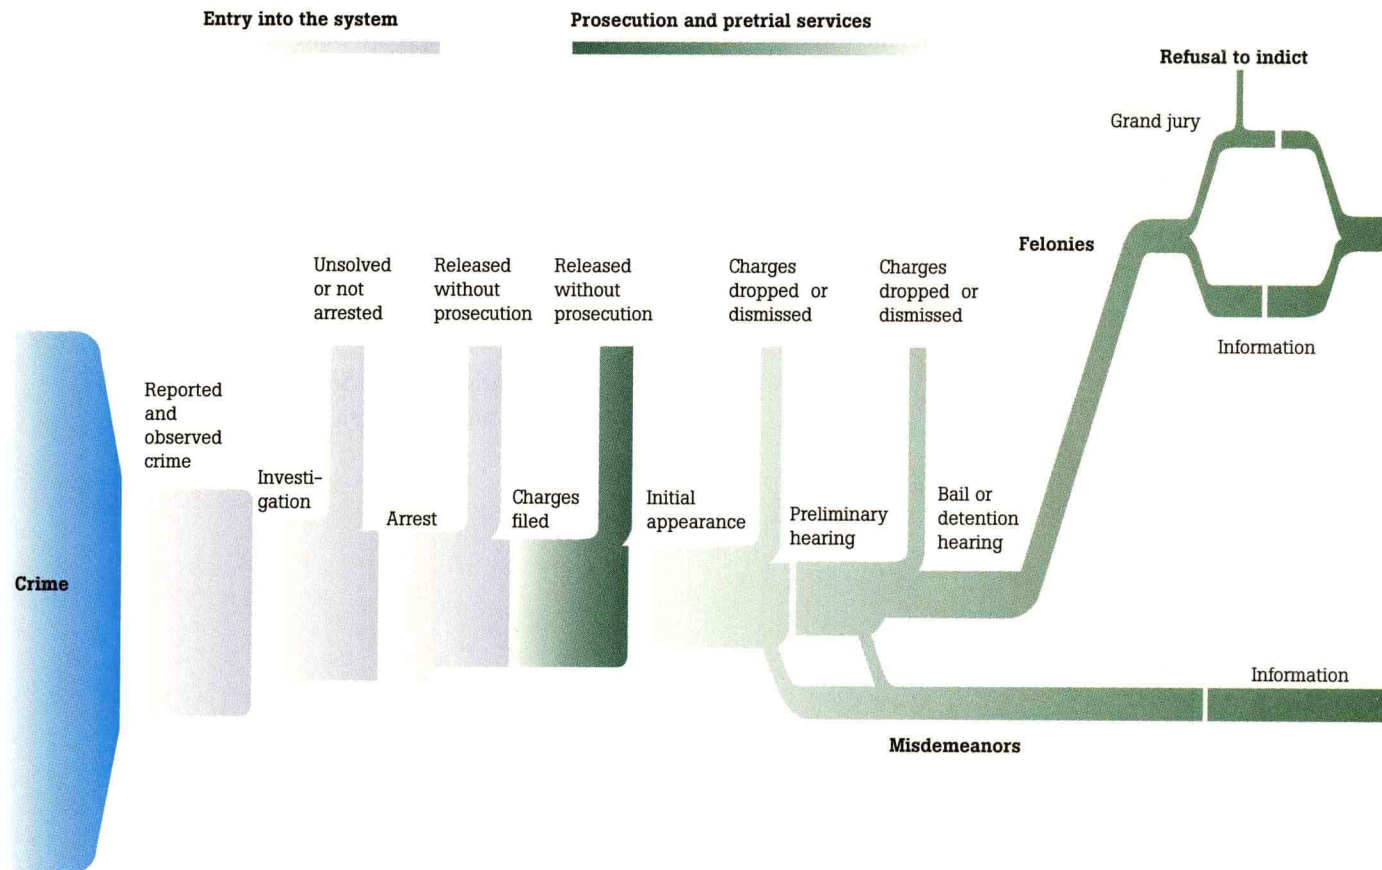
Entry into the system

Prosecution and pretrial services

Refusal to indict

Grand jury

Felonies

Information

Unsolved or not arrested

Released without prosecution

Released without prosecution

Charges dropped or dismissed

Charges dropped or dismissed

Crime

Reported and observed crime

Investigation

Arrest

Charges filed

Initial appearance

Preliminary hearing

Bail or detention hearing

Information

Misdemeanors